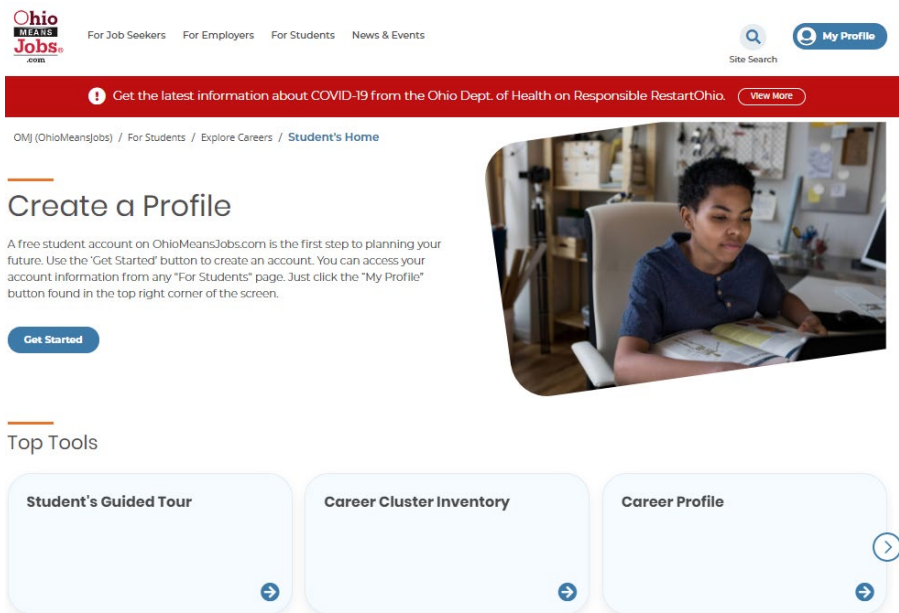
Ohio MEANS Jobs® .com

For Job Seekers For Employers For Students News & Events

Site Search

My Profile

Get the latest information about COVID-19 from the Ohio Dept. of Health on Responsible RestartOhio. View More

OMJ (OhioMeansJobs) / For Students / Explore Careers / Student's Home

Create a Profile

A free student account on OhioMeansJobs.com is the first step to planning your future. Use the 'Get Started' button to create an account. You can access your account information from any "For Students" page. Just click the "My Profile" button found in the top right corner of the screen.

Get Started

Top Tools

Student's Guided Tour

Career Cluster Inventory

Career Profile